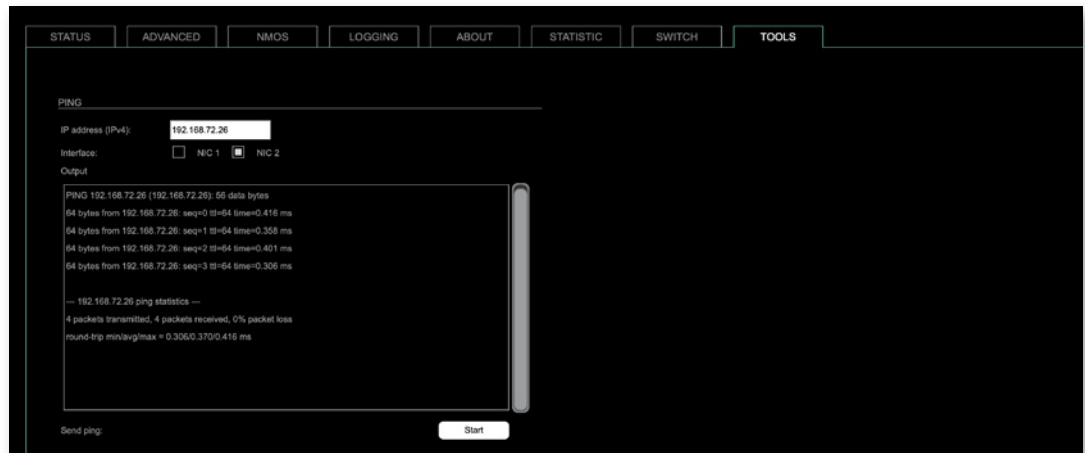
STATUS | ADVANCED | NMOS | LOGGING | ABOUT | STATISTIC | SWITCH | TOOLS

PING

IP address (IPv4): 192.168.72.26

Interface: NIC 1 NIC 2

Output

PING 192.168.72.26 (192.168.72.26): 56 data bytes
64 bytes from 192.168.72.26: seq=0 ttl=64 time=0.416 ms
64 bytes from 192.168.72.26: seq=1 ttl=64 time=0.358 ms
64 bytes from 192.168.72.26: seq=2 ttl=64 time=0.401 ms
64 bytes from 192.168.72.26: seq=3 ttl=64 time=0.306 ms

--- 192.168.72.26 ping statistics ---
4 packets transmitted, 4 packets received, 0% packet loss
round-trip min/avg/max = 0.306/0.370/0.416 ms

Send ping: Start